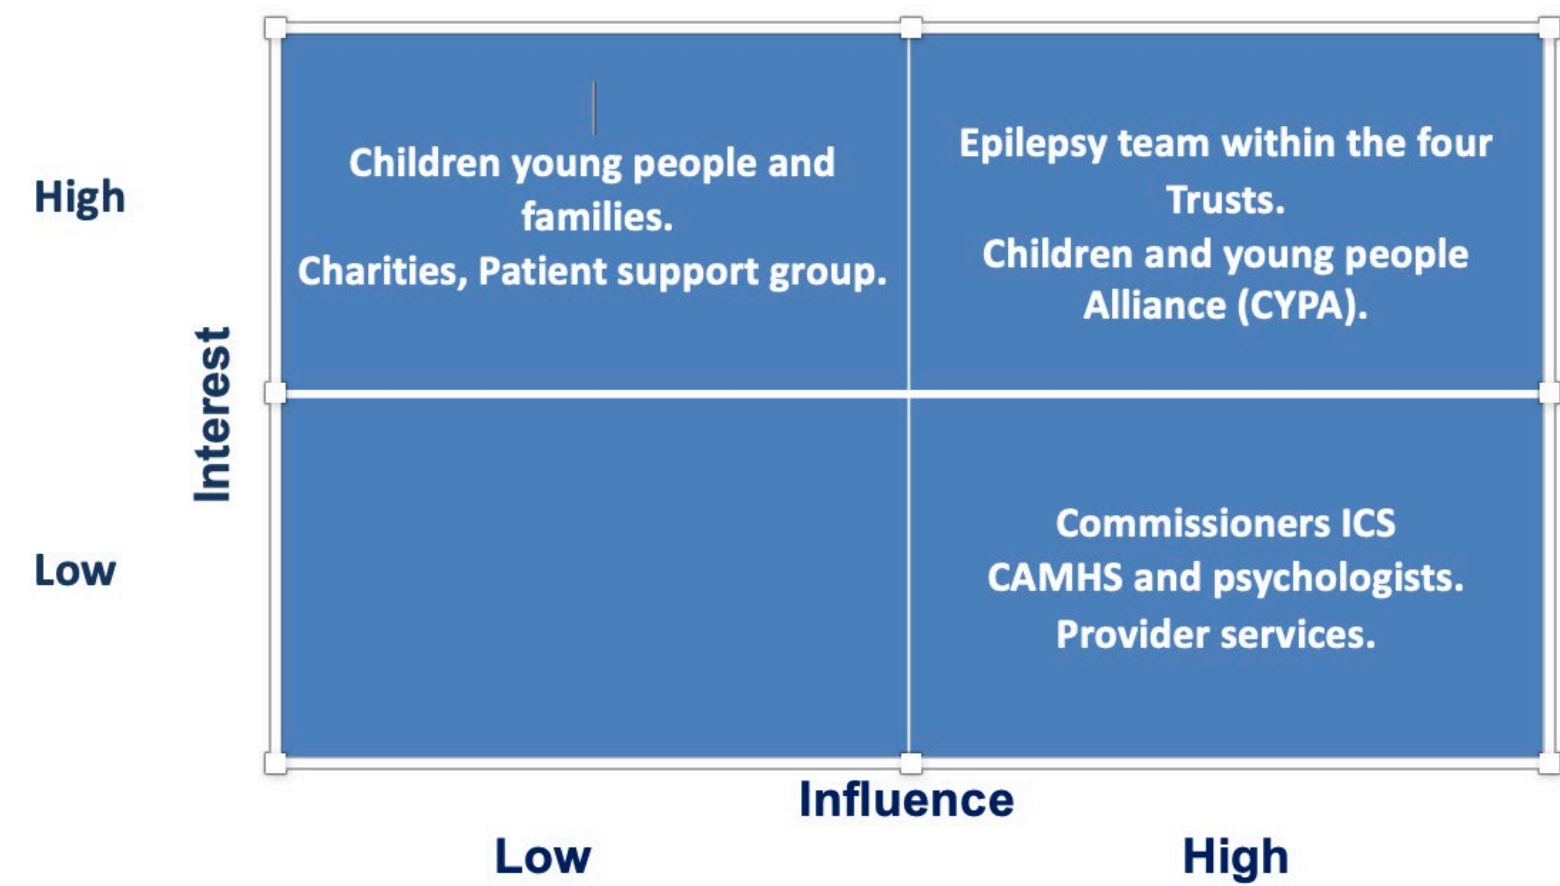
High

Interest

Low

Children young people and families.
Charities, Patient support group.

Epilepsy team within the four Trusts.
Children and young people Alliance (CYPA).

Commissioners ICS
CAMHS and psychologists.
Provider services.

Influence

Low

High